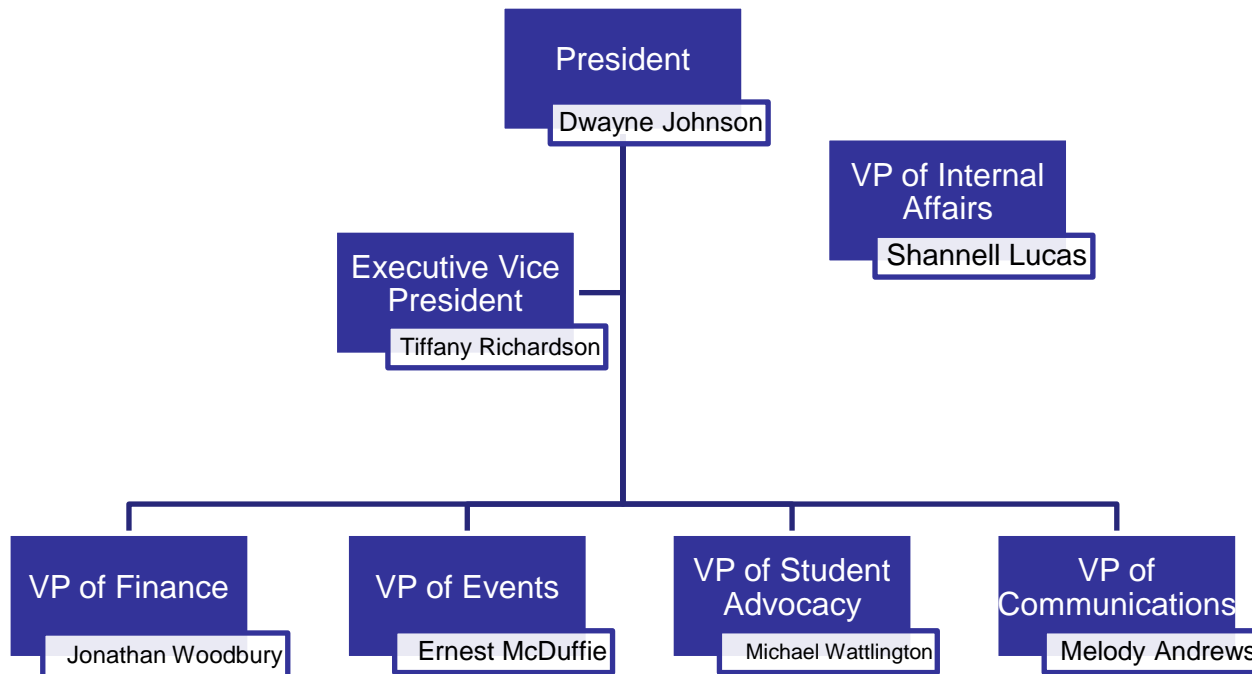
President

Dwayne Johnson

VP of Internal Affairs

Shannell Lucas

Executive Vice President

Tiffany Richardson

VP of Finance

Jonathan Woodbury

VP of Events

Ernest McDuffie

VP of Student Advocacy

Michael Wattlington

VP of Communications

Melody Andrews